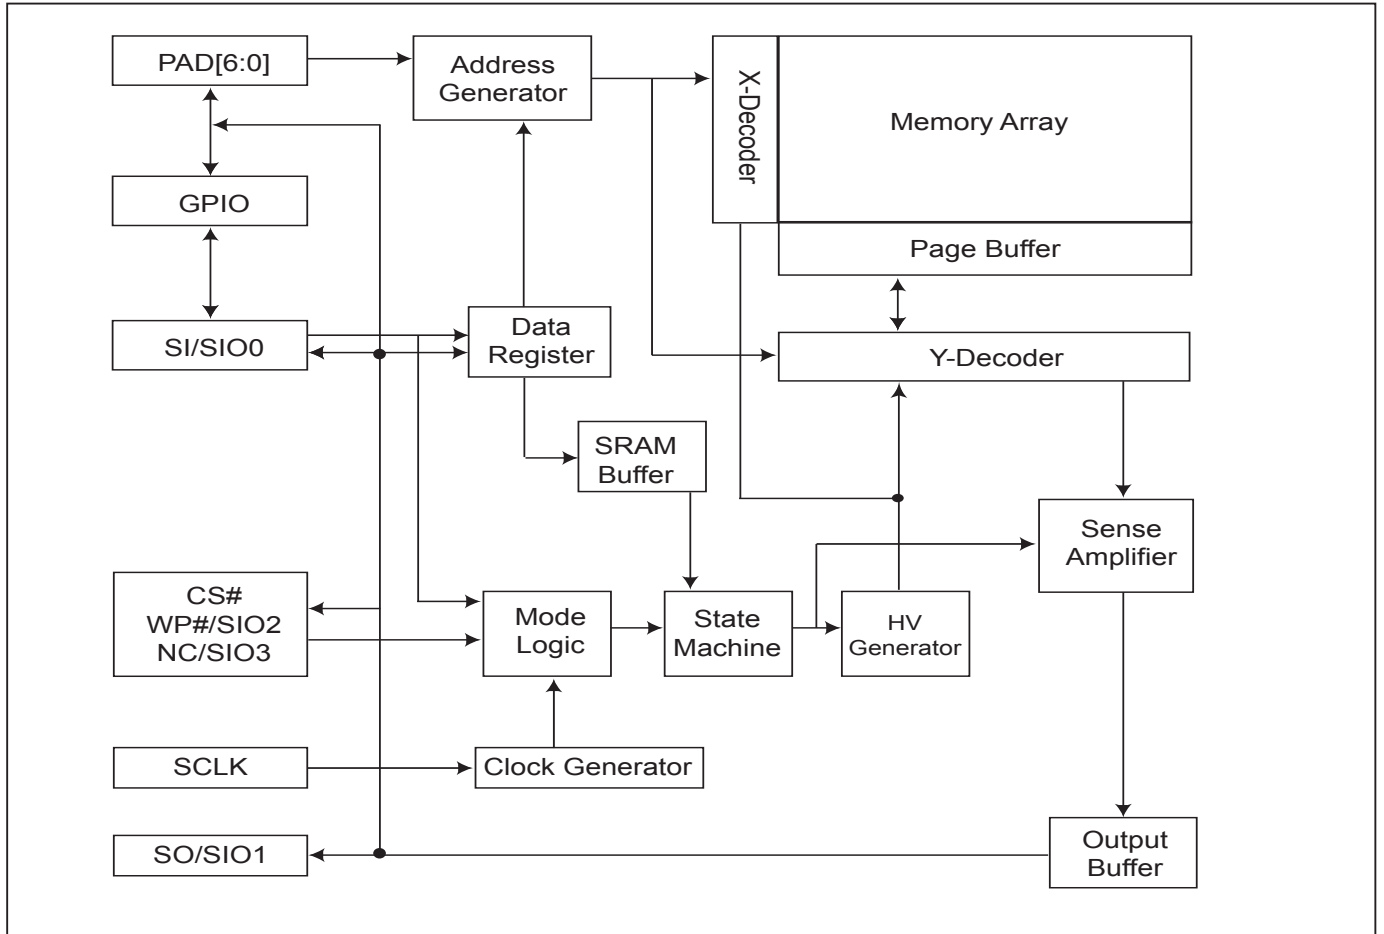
PAD[6:0]
Address Generator
X-Decoder
Memory Array
GPIO
Page Buffer
SI/SIO0
Data Register
Y-Decoder
SRAM Buffer
Sense Amplifier
CS#
WP#/SIO2
NC/SIO3
Mode Logic
State Machine
HV Generator
SCLK
Clock Generator
SO/SIO1
Output Buffer